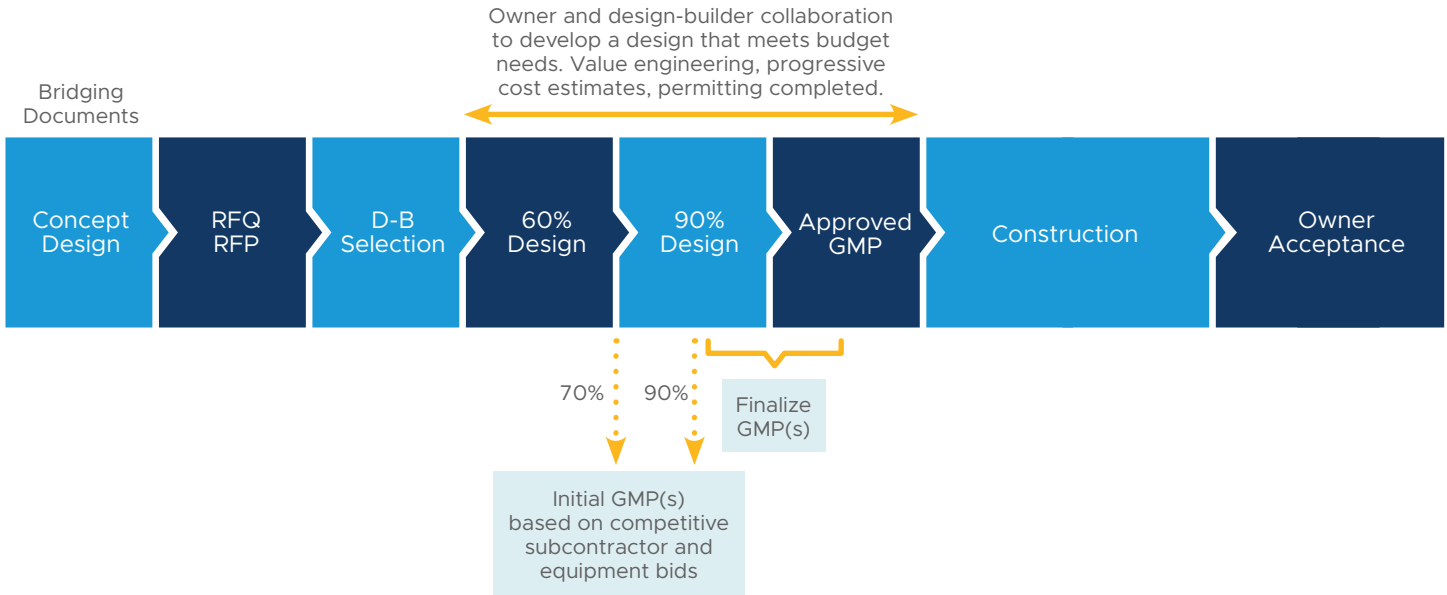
Owner and design-builder collaboration to develop a design that meets budget needs. Value engineering, progressive cost estimates, permitting completed.

Bridging Documents

Concept Design

RFQ RFP

D-B Selection

60% Design

90% Design

Approved GMP

Construction

Owner Acceptance

70%

90%

Finalize GMP(s)

Initial GMP(s) based on competitive subcontractor and equipment bids